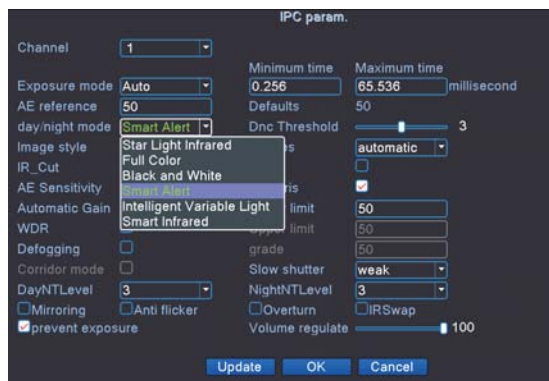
IPC param.

Channel 1

Minimum time Maximum time

Exposure mode Auto 0.256 65.536 millisecond

AE reference 50 Defaults 50

day/night mode Smart Alert Dnc Threshold 3

Image style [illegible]s automatic

IR_Cut

AE Sensitivity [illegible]ris

Automatic Gain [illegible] limit 50

WDR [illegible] limit 50

Defogging grade 50

Corridor mode Slow shutter weak

DayNTLevel 3 NightNTLevel 3

Mirroring Anti flicker Overturn IRSwap

prevent exposure Volume regulate 100

Star Light Infrared
Full Color
Black and White
Smart Alert
Intelligent Variable Light
Smart Infrared

Update OK Cancel